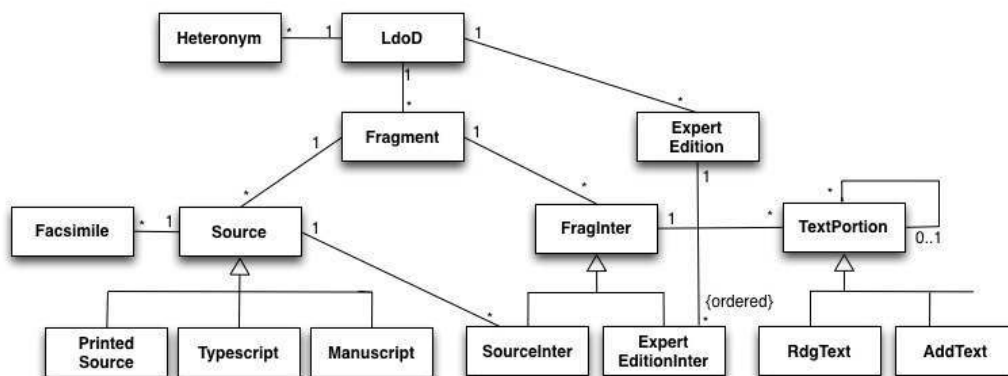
Heteronym
*
1
LdoD
1
1
*
*
Fragment
1
1
Expert Edition
1
*
*
Facsimile
*
1
Source
1
FragInter
1
*
*
TextPortion
0..1
{ordered}
*
*
Printed Source
Typescript
Manuscript
SourceInter
Expert EditionInter
RdgText
AddText